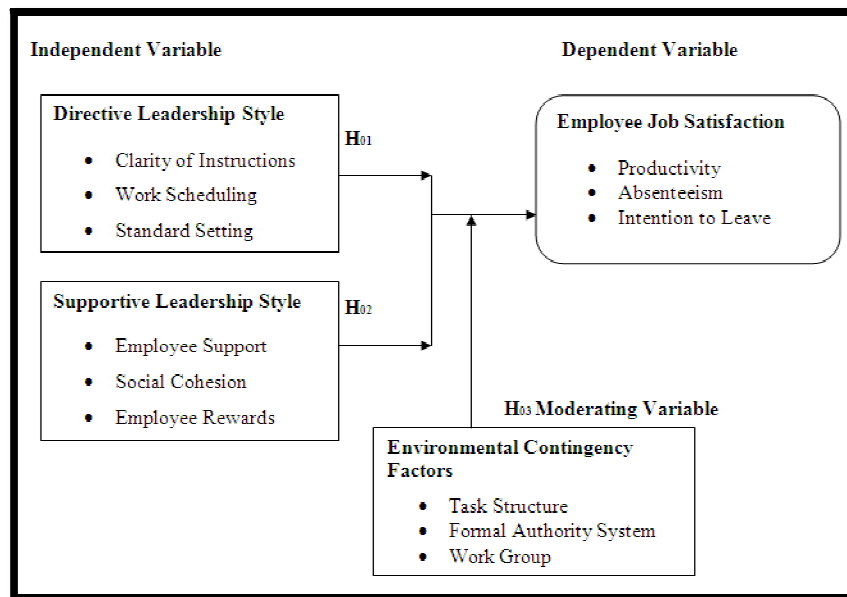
Independent Variable

Dependent Variable

Directive Leadership Style

- Clarity of Instructions
- Work Scheduling
- Standard Setting

$H_{01}$

Employee Job Satisfaction

- Productivity
- Absenteeism
- Intention to Leave

Supportive Leadership Style

- Employee Support
- Social Cohesion
- Employee Rewards

$H_{02}$

$H_{03}$ Moderating Variable

Environmental Contingency Factors

- Task Structure
- Formal Authority System
- Work Group